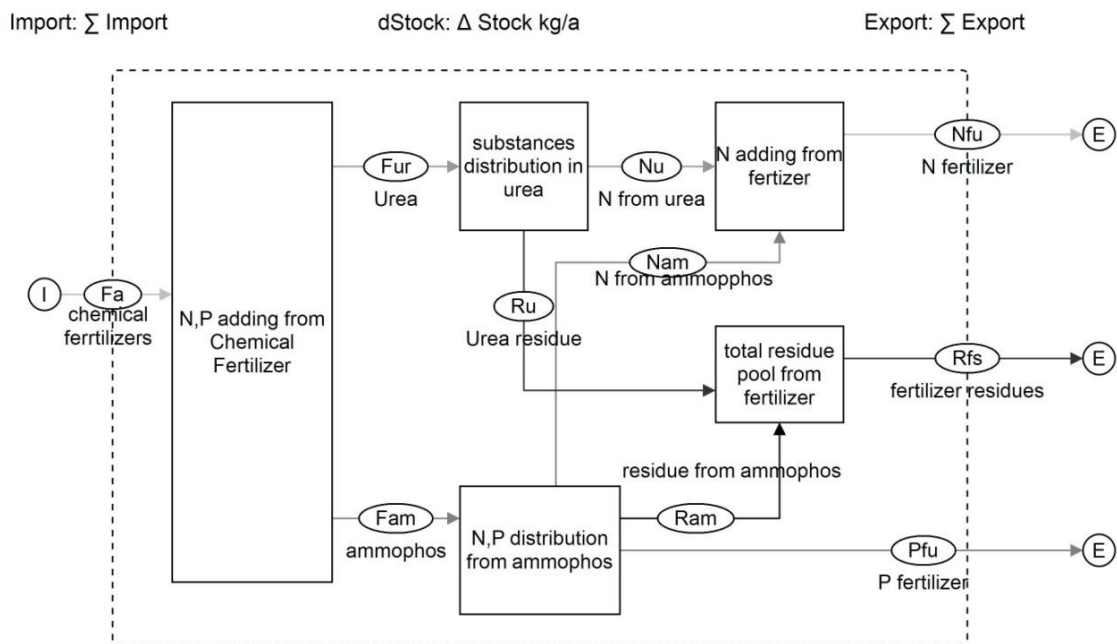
Import: ∑ Import

dStock: Δ Stock kg/a

Export: ∑ Export

I

Fa

chemical ferrtilizers

N,P adding from Chemical Fertilizer

Fur

Urea

substances distribution in urea

Nu

N from urea

N adding from fertizer

Nfu

N fertilizer

E

Nam

N from ammopphos

Ru

Urea residue

total residue pool from fertilizer

Rfs

fertilizer residues

E

residue from ammophos

Fam

ammophos

N,P distribution from ammophos

Ram

Pfu

P fertilizer

E